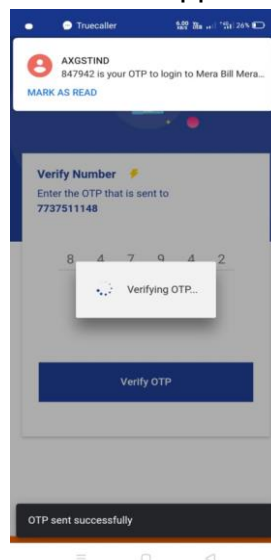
Truecaller 26%

AXGSTIND
847942 is your OTP to login to Mera Bill Mera...
MARK AS READ

Verify Number
Enter the OTP that is sent to
7737511148

8 4 7 9 4 2

Verifying OTP...

Verify OTP

OTP sent successfully